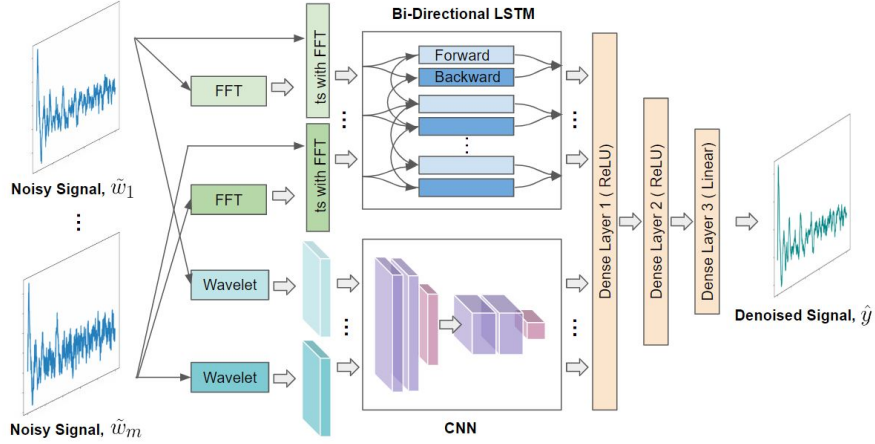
Bi-Directional LSTM

Noisy Signal, $\tilde{w}_1$

⋮

Noisy Signal, $\tilde{w}_m$

FFT

FFT

Wavelet

Wavelet

ts with FFT

ts with FFT

Forward

Backward

CNN

Dense Layer 1 ( ReLU)

Dense Layer 2 ( ReLU)

Dense Layer 3 ( Linear)

Denoised Signal, $\hat{y}$